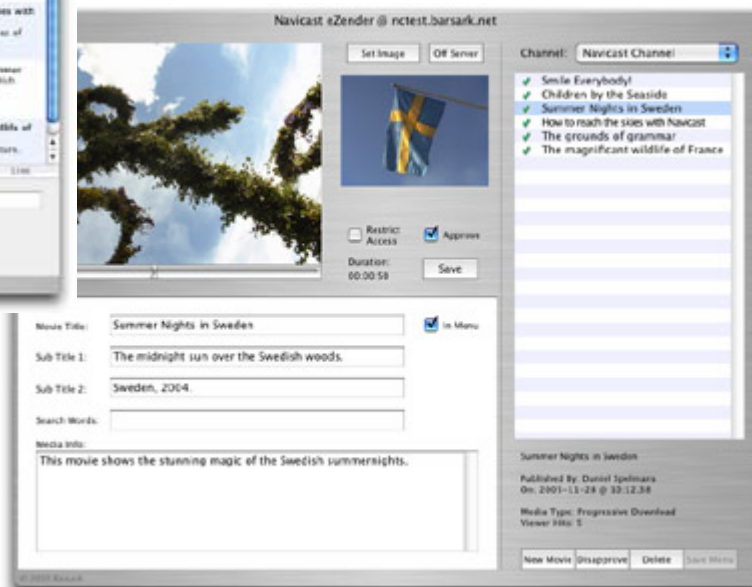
Navicast eZender @ nctest.barsark.net

Set Image
Off Server

Channel: Navicast Channel

Smile Everybody!
Children by the Seaside
Summer Nights in Sweden
How to reach the skies with Navicast
The grounds of grammar
The magnificant wildlife of France

Restrict Access
Approve

Duration: 00:00:58
Save

Movie Title: Summer Nights in Sweden
In Menu
Sub Title 1: The midnight sun over the Swedish woods.
Sub Title 2: Sweden, 2004.
Search Words:
Media Info:
This movie shows the stunning magic of the Swedish summernights.

Summer Nights in Sweden

Published By: Daniel Spelmans
On: 2005-11-24 @ 10:12:38

Media Type: Progressive Download
Viewer Hits: 5

New Movie
Disapprove
Delete
Save Menu

© 2005 Barsark